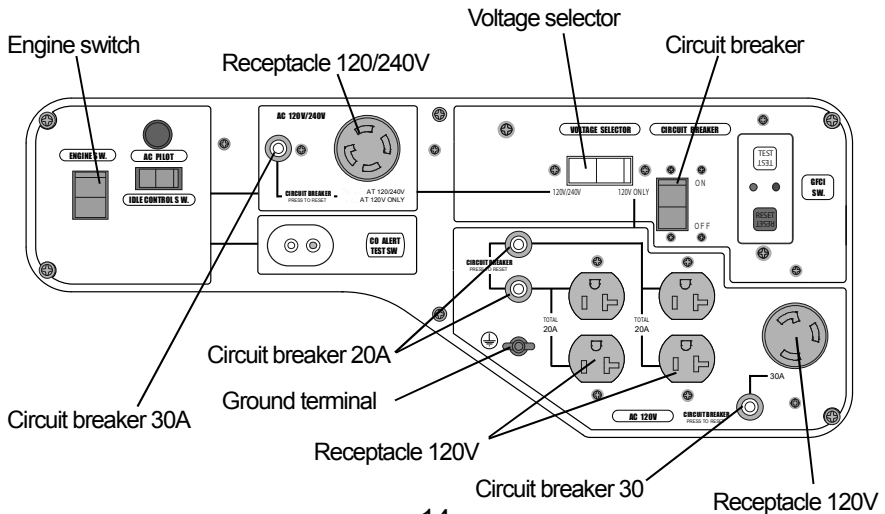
Engine switch

Receptacle 120/240V

Voltage selector

Circuit breaker

ENGINE S.W.

AC PILOT

IDLE CONTROL S.W.

AC 120V/240V

CIRCUIT BREAKER
PRESS TO RESET

AT 120/240V
AT 120V ONLY

VOLTAGE SELECTOR

CIRCUIT BREAKER

120V/240V

120V ONLY

ON

OFF

TEST
TEST

RESET
RESET

GFCI
SW.

CO ALERT
TEST SW

CIRCUIT BREAKER
PRESS TO RESET

TOTAL
20A

TOTAL
20A

30A

AC 120V

CIRCUIT BREAKER
PRESS TO RESET

Circuit breaker 20A

Ground terminal

Circuit breaker 30A

Receptacle 120V

Circuit breaker 30

Receptacle 120V

14